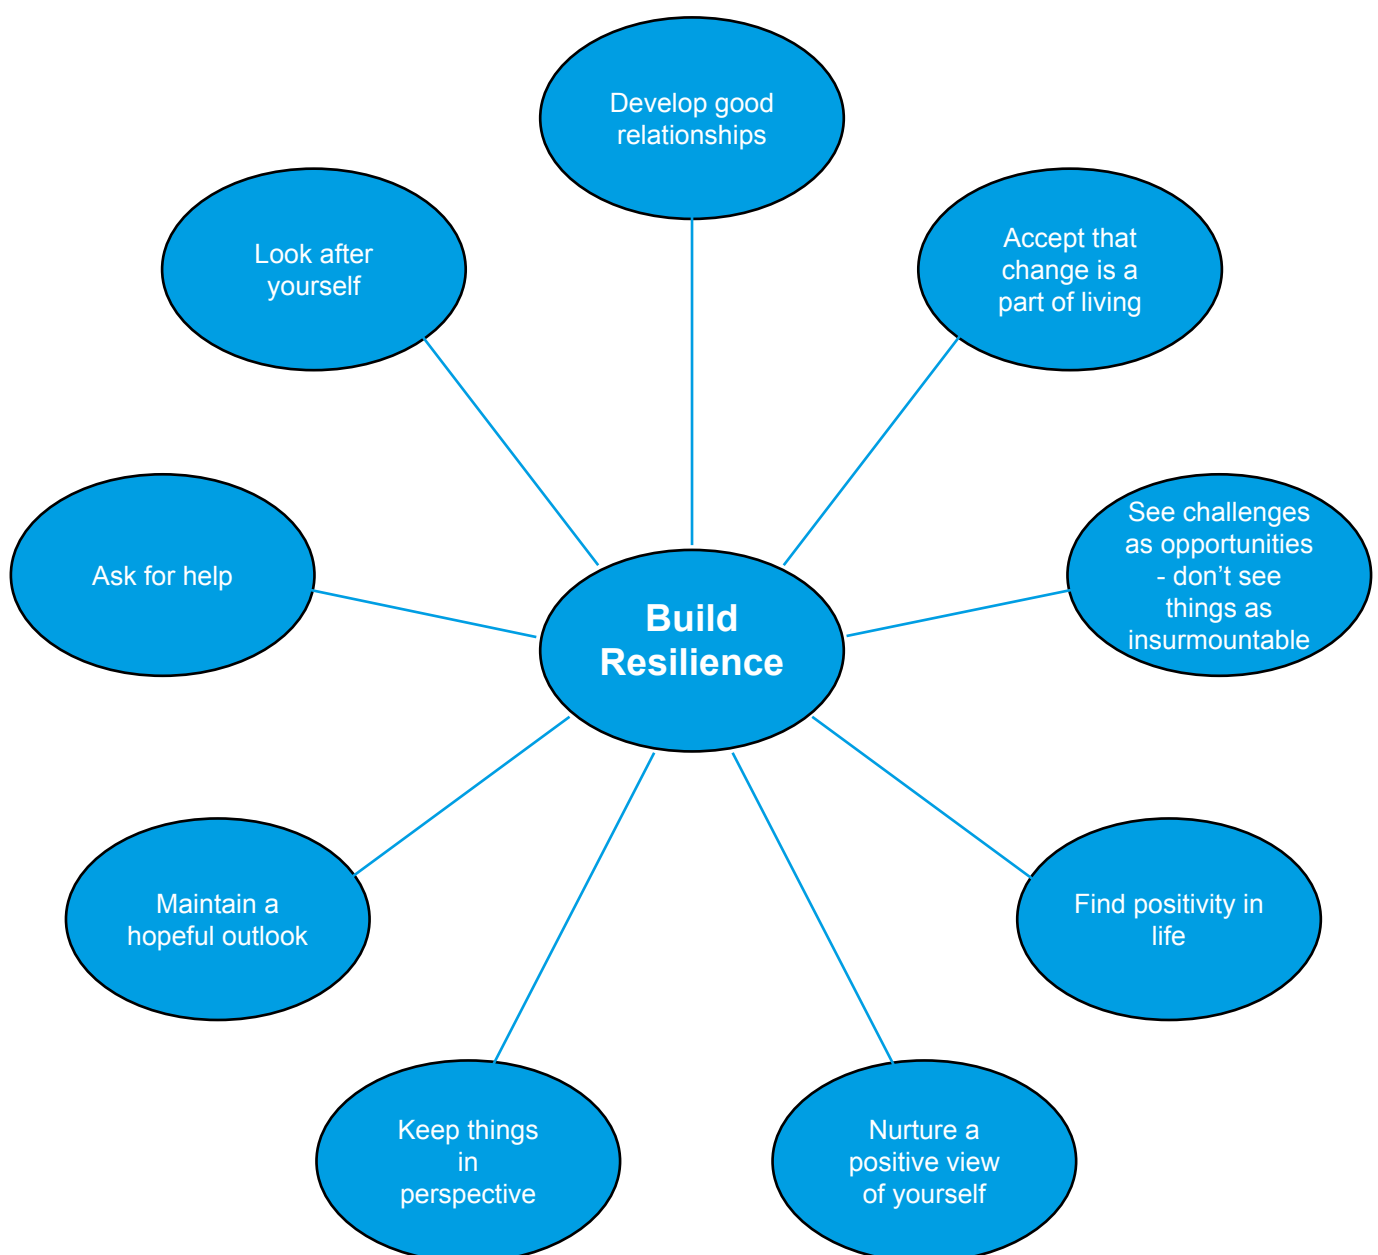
Develop good relationships

Look after yourself

Accept that change is a part of living

Ask for help

Build Resilience

See challenges as opportunities - don’t see things as insurmountable

Maintain a hopeful outlook

Find positivity in life

Keep things in perspective

Nurture a positive view of yourself